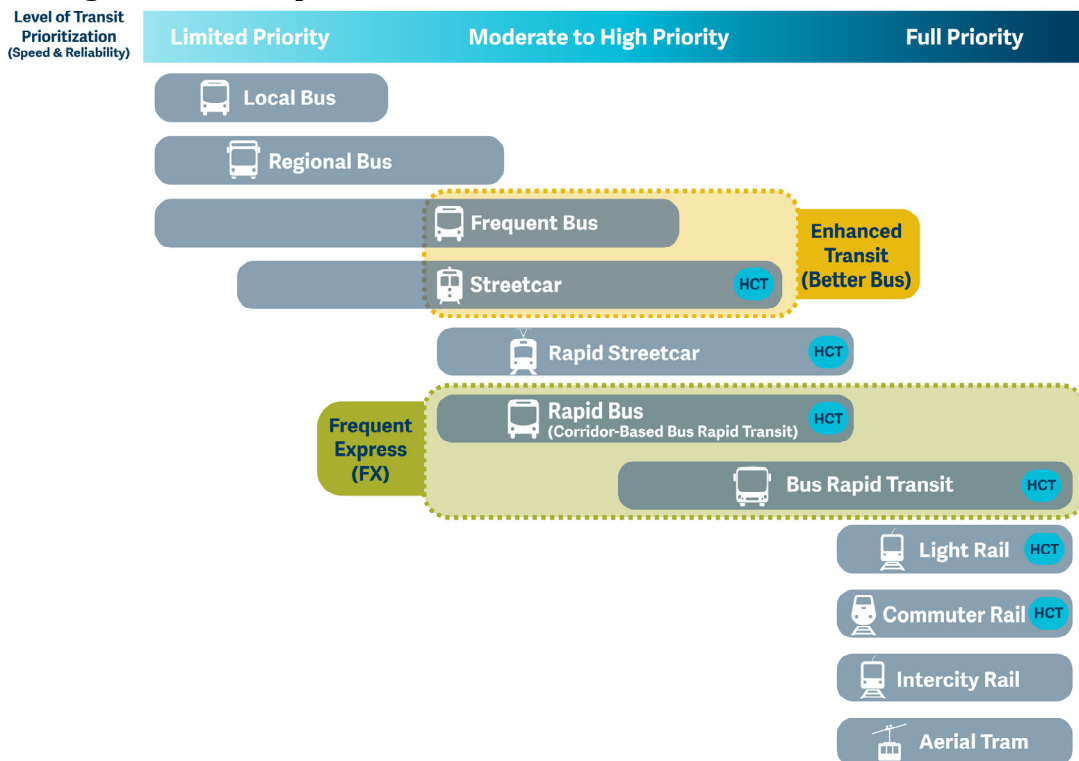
Level of Transit Prioritization (Speed & Reliability)

Limited Priority

Moderate to High Priority

Full Priority

Local Bus

Regional Bus

Frequent Bus

Streetcar HCT

Enhanced Transit (Better Bus)

Rapid Streetcar HCT

Frequent Express (FX)

Rapid Bus (Corridor-Based Bus Rapid Transit) HCT

Bus Rapid Transit HCT

Light Rail HCT

Commuter Rail HCT

Intercity Rail

Aerial Tram